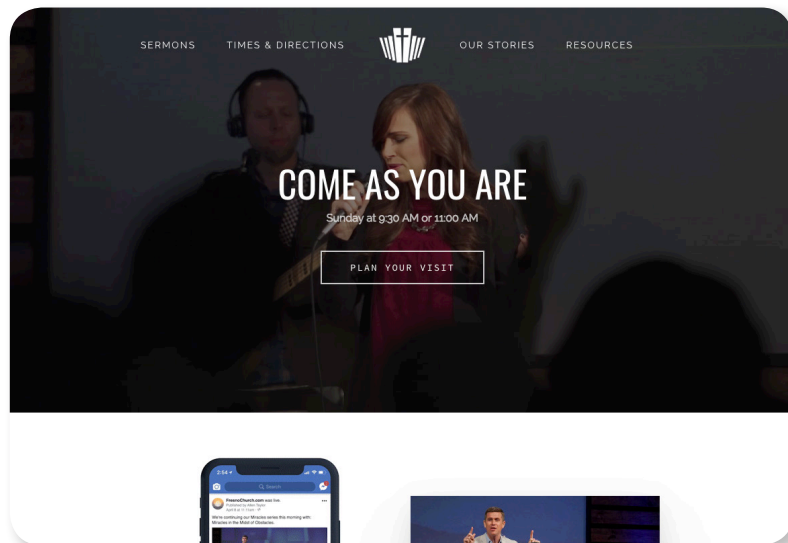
SERMONS TIMES & DIRECTIONS OUR STORIES RESOURCES

COME AS YOU ARE

Sunday at 9:30 AM or 11:00 AM

PLAN YOUR VISIT

2:54

Q Search

FresnoChurch.com was live.

We're continuing our Miracles series this morning with Miracles in the Midst of Obstacles.